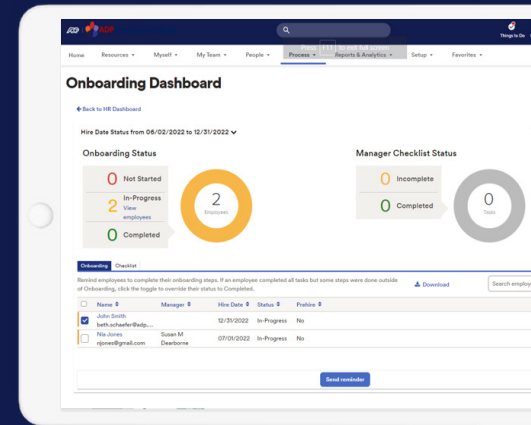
ADP

Things to Do

Home Resources Myself My Team People Process Reports & Analytics Setup Favorites

Onboarding Dashboard

Back to HR Dashboard

Hire Date Status from 06/02/2022 to 12/31/2022

Onboarding Status

0 Not Started

2 In-Progress View employees

0 Completed

2 Employees

Manager Checklist Status

0 Incomplete

0 Completed

0 Tasks

Onboarding Checklist

Remind employees to complete their onboarding steps. If an employee completed all tasks but some steps were done outside of Onboarding, click the toggle to override their status to Completed.

Download

Search employ

| | Name | Manager | Hire Date | Status | Prehire |
|---|---|---|---|---|---|
| ☑ | John Smith beth.schaefer@adp.... | | 12/31/2022 | In-Progress | No |
| ☐ | Nia Jones njones@gmail.com | Susan M Dearborne | 07/01/2022 | In-Progress | No |

Send reminder